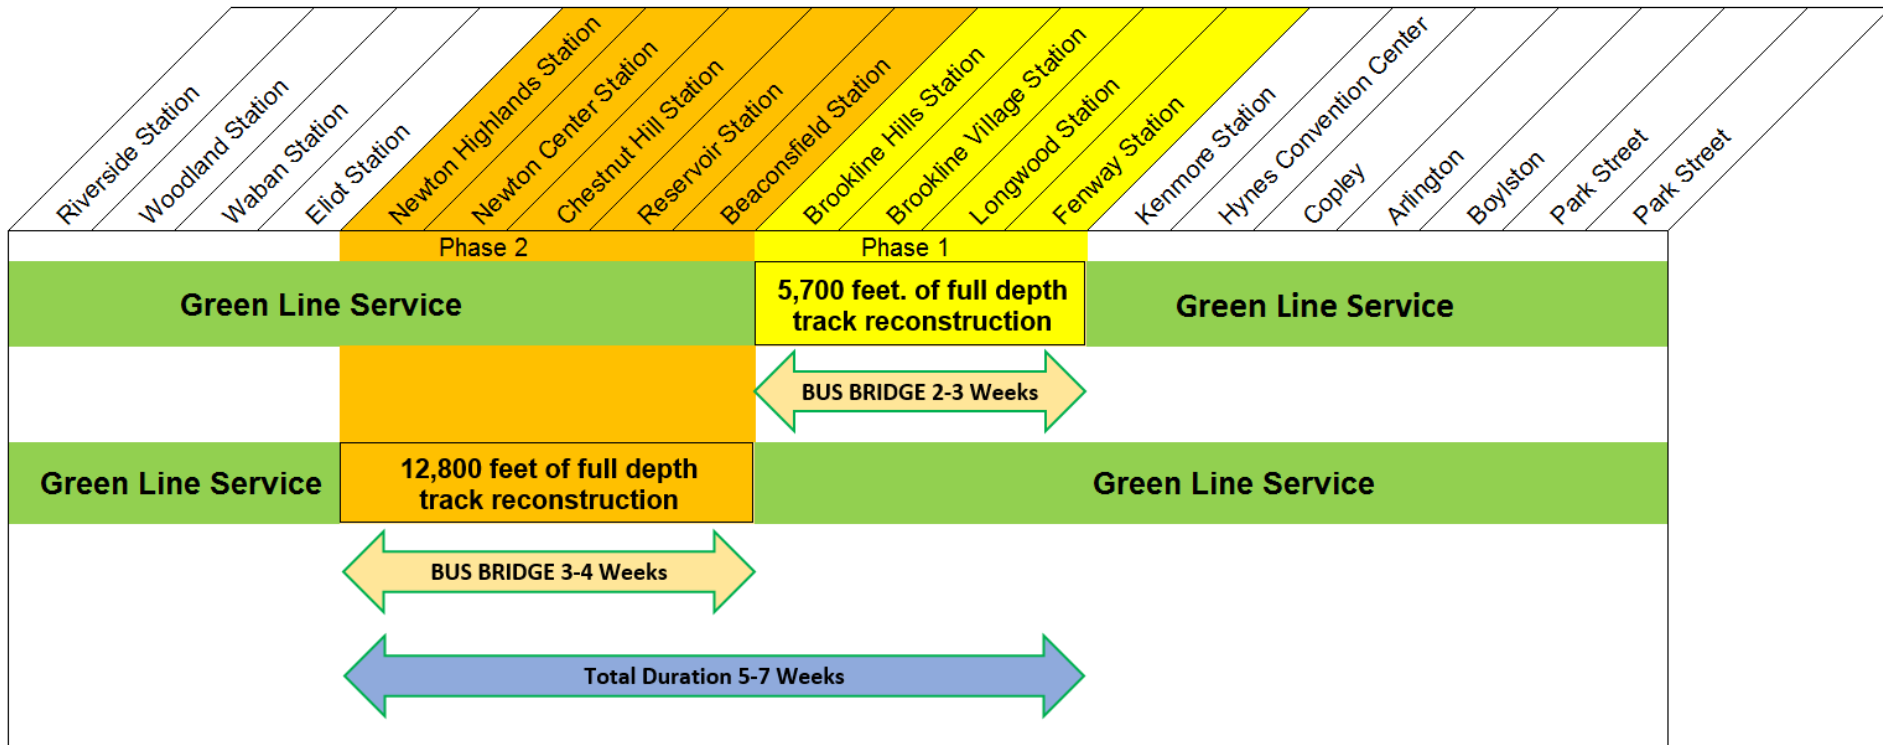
Riverside Station
Woodland Station
Waban Station
Eliot Station
Newton Highlands Station
Newton Center Station
Chestnut Hill Station
Reservoir Station
Beaconsfield Station
Brookline Hills Station
Brookline Village Station
Longwood Station
Fenway Station
Kenmore Station
Hynes Convention Center
Copley
Arlington
Boylston
Park Street
Park Street

Phase 2
Phase 1

Green Line Service
5,700 feet. of full depth track reconstruction
Green Line Service

BUS BRIDGE 2-3 Weeks

Green Line Service
12,800 feet of full depth track reconstruction
Green Line Service

BUS BRIDGE 3-4 Weeks

Total Duration 5-7 Weeks